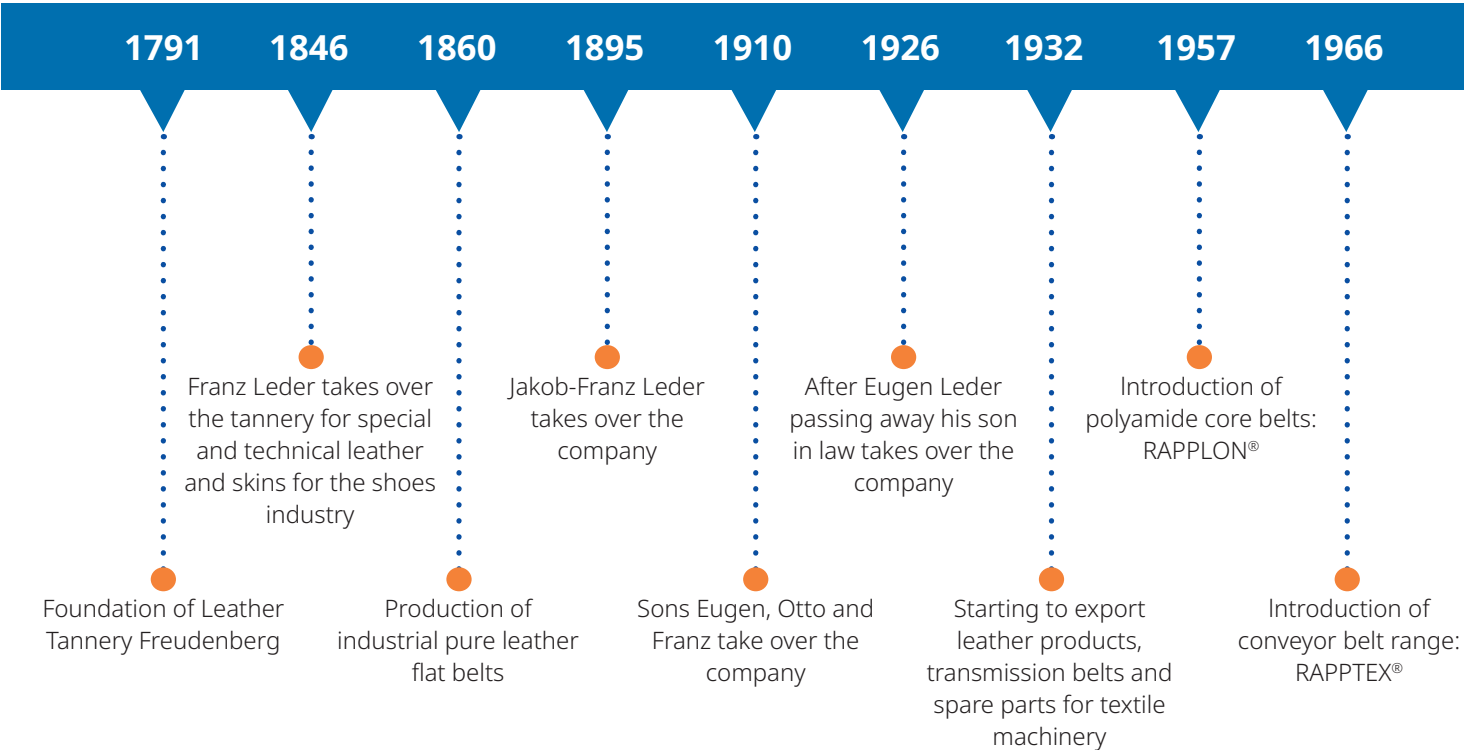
1791 1846 1860 1895 1910 1926 1932 1957 1966

Foundation of Leather Tannery Freudenberg

Franz Leder takes over the tannery for special and technical leather and skins for the shoes industry

Production of industrial pure leather flat belts

Jakob-Franz Leder takes over the company

Sons Eugen, Otto and Franz take over the company

After Eugen Leder passing away his son in law takes over the company

Starting to export leather products, transmission belts and spare parts for textile machinery

Introduction of polyamide core belts: RAPPLON®

Introduction of conveyor belt range: RAPPTEX®